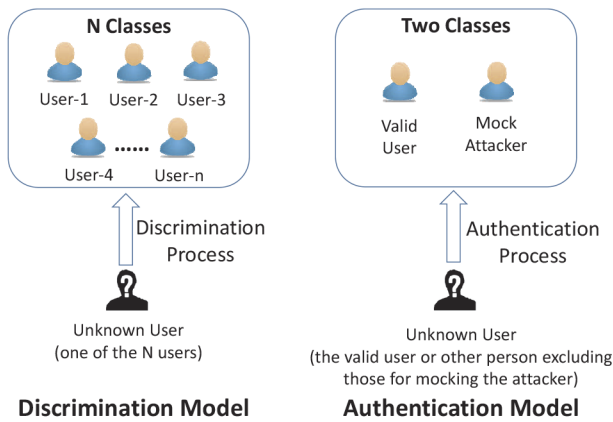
N Classes

User-1 User-2 User-3

User-4 ...... User-n

Discrimination Process

Unknown User
(one of the N users)

Discrimination Model

Two Classes

Valid User

Mock Attacker

Authentication Process

Unknown User
(the valid user or other person excluding those for mocking the attacker)

Authentication Model